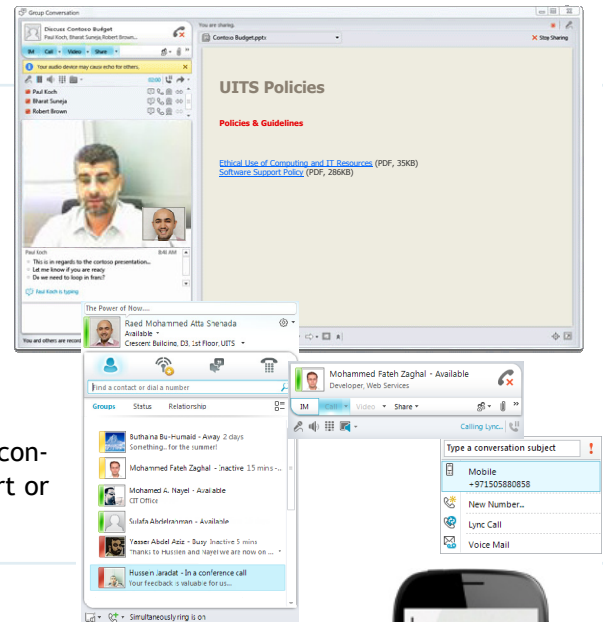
Group Conversation

Discuss Contoso Budget
Paul Koch, Bharat Suneja, Robert Brown...

IM Call Video Share

Your audio device may cause echo for others.

00:00

Paul Koch
Bharat Suneja
Robert Brown

Paul Koch 8:40 AM
This is in regards to the contoso presentation...
Let me know if you are ready
Do we need to loop in franz?

Paul Koch is typing

You and others are record

You are sharing.
Contoso Budget.pptx
Stop Sharing

UITS Policies

Policies & Guidelines

Ethical Use of Computing and IT Resources (PDF, 35KB)
Software Support Policy (PDF, 286KB)

The Power of Now....
Raed Mohammed Atta Shehada
Available
Crescent Building, D3, 1st Floor, UITS

Find a contact or dial a number

Groups Status Relationship

Buthaina Bu-Humaid - Away 2 days
Something.. for the summer!

Mohammed Fateh Zaghal - Inactive 15 mins

Mohamed A. Nayel - Available
CIT Office

Sulafa Abdelraoman - Available

Yasser Abdel Aziz - Busy Inactive 5 mins
Thanks to Hussien and Nayel we are now on ...

Hussein Jaradat - In a conference call
Your feedback is valuable for us...

Simultaneously ring is on

Mohammed Fateh Zaghal - Available
Developer, Web Services

IM Call Video Share

Calling Lync...

Type a conversation subject

Mobile
+971505880858

New Number...

Lync Call

Voice Mail

con-
rt or